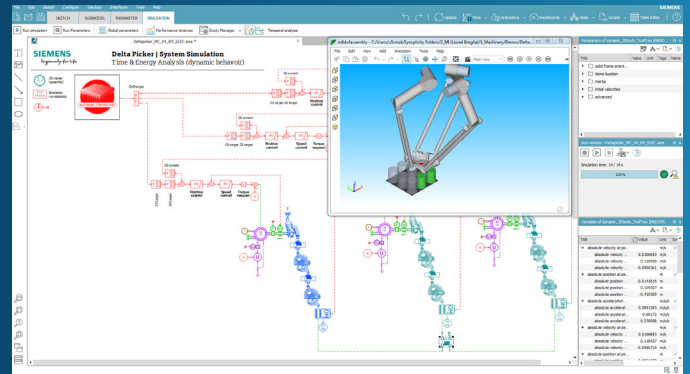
File Edit Sketch Configure Simulate Interfaces Tools Help

SKETCH SUBMODEL PARAMETER SIMULATION

Run simulation Run Parameters Global parameters Performance Analyzer Study Manager Temporal analysis

Update Plots Animations Dashboards Apps Scripts Table Editor

SIEMENS

SIEMENS
Ingenuity for life

Delta Picker | System Simulation
Time & Energy Analysis (dynamic behavior)

Simulation run statistics

Position control

Speed control

Torque request

Position control

Speed control

Torque request

Parameters of dynamic_3Dbody_ToolTray [RKDOF]

Title Value Unit Tags Name

solid frame orient...
items location
inertia
initial velocities
advanced

Run monitor - DeltaPicker_HK_04_SR_GUIC.ame

Simulation time: [s] 14 s

100%

Variables of dynamic_3Dbody_ToolTray [RKDOF]

Title Value Unit

absolute velocity
absolute velocity ... 0.0486993 m/s
absolute velocity ... 0.120428 m/s
absolute velocity ... -0.0595301 m/s
absolute position
absolute position ... -0.0154018 m
absolute position ... 0.290307 m
absolute position ... -0.432069 m
absolute acceleration
absolute accelerati... 0.0891093 m/s/s
absolute accelerati... -0.00172 m/s/s
absolute accelerati... 0.250668 m/s/s
absolute velocity
absolute velocity ... 0.0486993 m/s
absolute velocity ... 0.120427 m/s
absolute velocity ... -0.0595715 m/s
absolute position